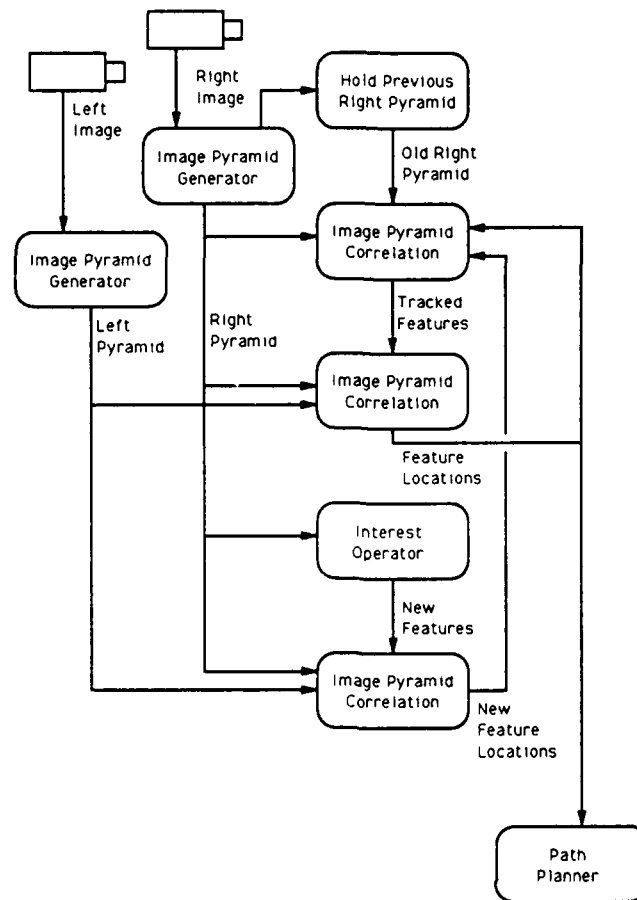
Right Image

Left Image

Hold Previous Right Pyramid

Image Pyramid Generator

Old Right Pyramid

Image Pyramid Correlation

Image Pyramid Generator

Tracked Features

Left Pyramid

Right Pyramid

Image Pyramid Correlation

Feature Locations

Interest Operator

New Features

Image Pyramid Correlation

New Feature Locations

Path Planner